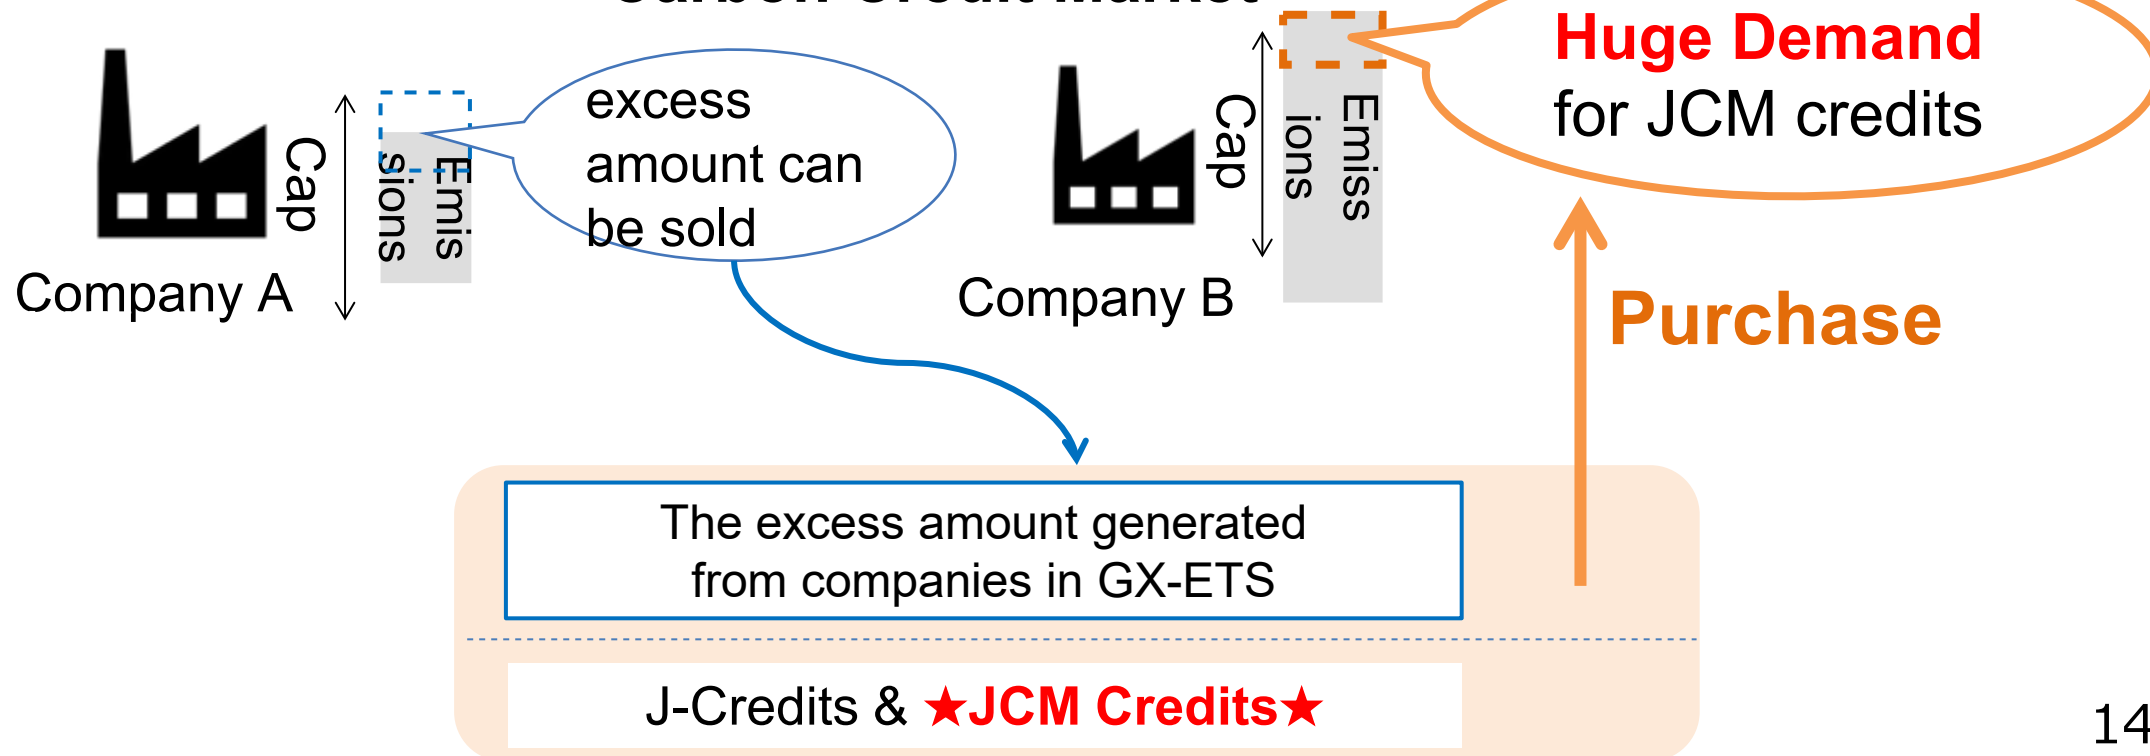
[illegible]

Cap

Emissions

excess amount can be sold

Company A

Cap

Emissions

Company B

Huge Demand for JCM credits

Purchase

The excess amount generated from companies in GX-ETS

J-Credits & ★JCM Credits★

14